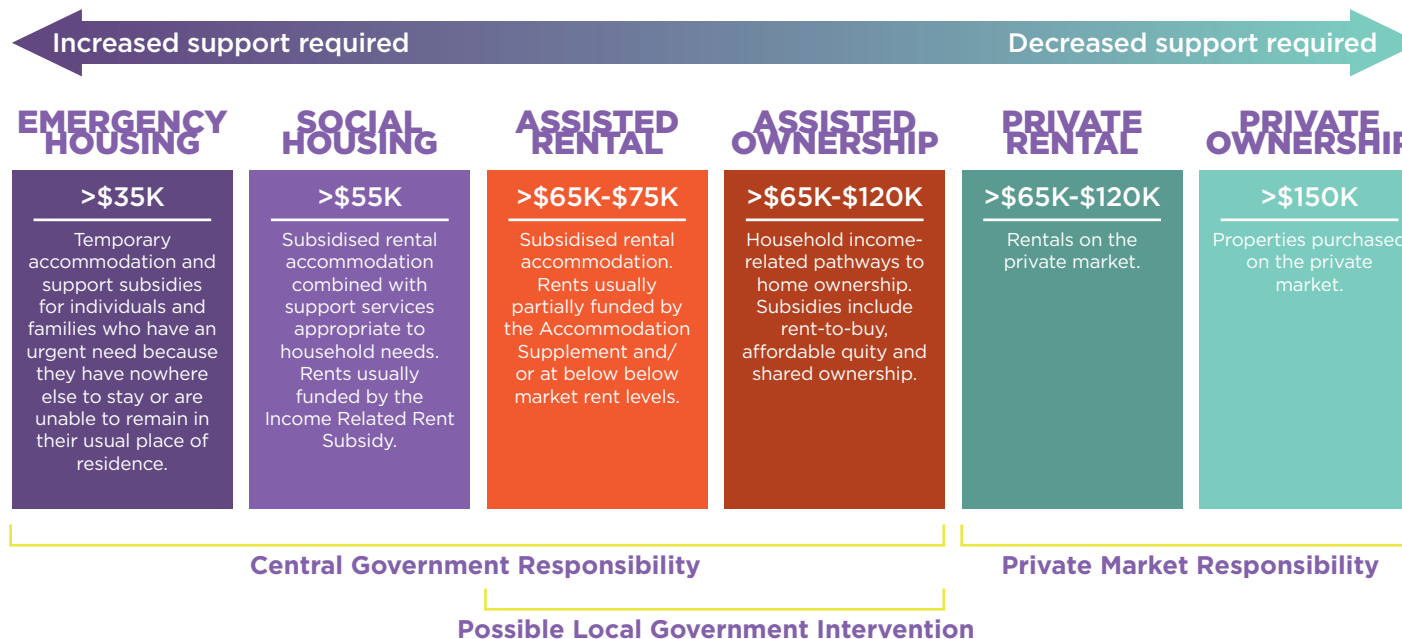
Increased support required

Decreased support required

EMERGENCY HOUSING

>$35K

Temporary accommodation and support subsidies for individuals and families who have an urgent need because they have nowhere else to stay or are unable to remain in their usual place of residence.

SOCIAL HOUSING

>$55K

Subsidised rental accommodation combined with support services appropriate to household needs. Rents usually funded by the Income Related Rent Subsidy.

ASSISTED RENTAL

>$65K-$75K

Subsidised rental accommodation. Rents usually partially funded by the Accommodation Supplement and/ or at below below market rent levels.

ASSISTED OWNERSHIP

>$65K-$120K

Household income-related pathways to home ownership. Subsidies include rent-to-buy, affordable quity and shared ownership.

PRIVATE RENTAL

>$65K-$120K

Rentals on the private market.

PRIVATE OWNERSHI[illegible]

>$150K

Properties purchase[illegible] on the private market.

Central Government Responsibility

Private Market Responsibility

Possible Local Government Intervention